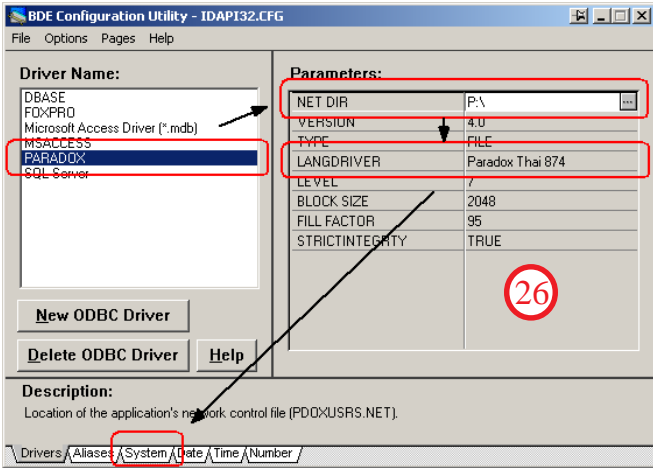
BDE Configuration Utility - IDAPI32.CFG

File Options Pages Help

Driver Name:

DBASE
FOXPRO
Microsoft Access Driver (*.mdb)
MSACCESS
PARADOX
SQL Server

New ODBC Driver

Delete ODBC Driver

Help

Parameters:

| NET DIR | P:\ |
|---|---|
| VERSION | 4.0 |
| TYPE | FILE |
| LANGDRIVER | Paradox Thai 874 |
| LEVEL | 7 |
| BLOCK SIZE | 2048 |
| FILL FACTOR | 95 |
| STRICTINTEGRTY | TRUE |

26

Description:

Location of the application's network control file (PDOXUSRS.NET).

Drivers Aliases System Date Time Number